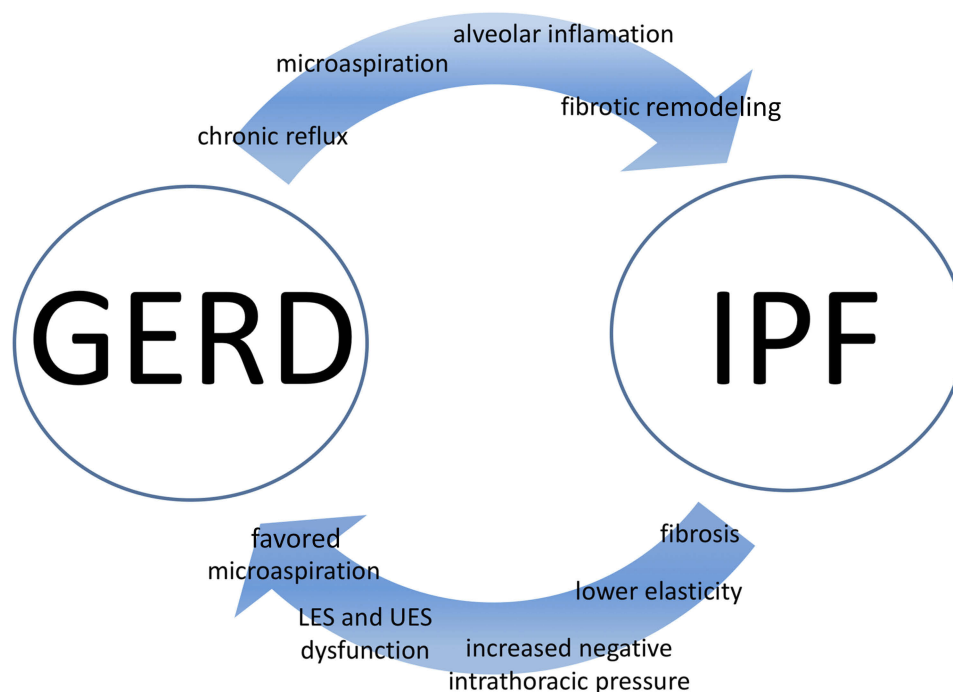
chronic reflux

microaspiration

alveolar inflamation

fibrotic remodeling

GERD

IPF

fibrosis

lower elasticity

increased negative intrathoracic pressure

LES and UES dysfunction

favored microaspiration